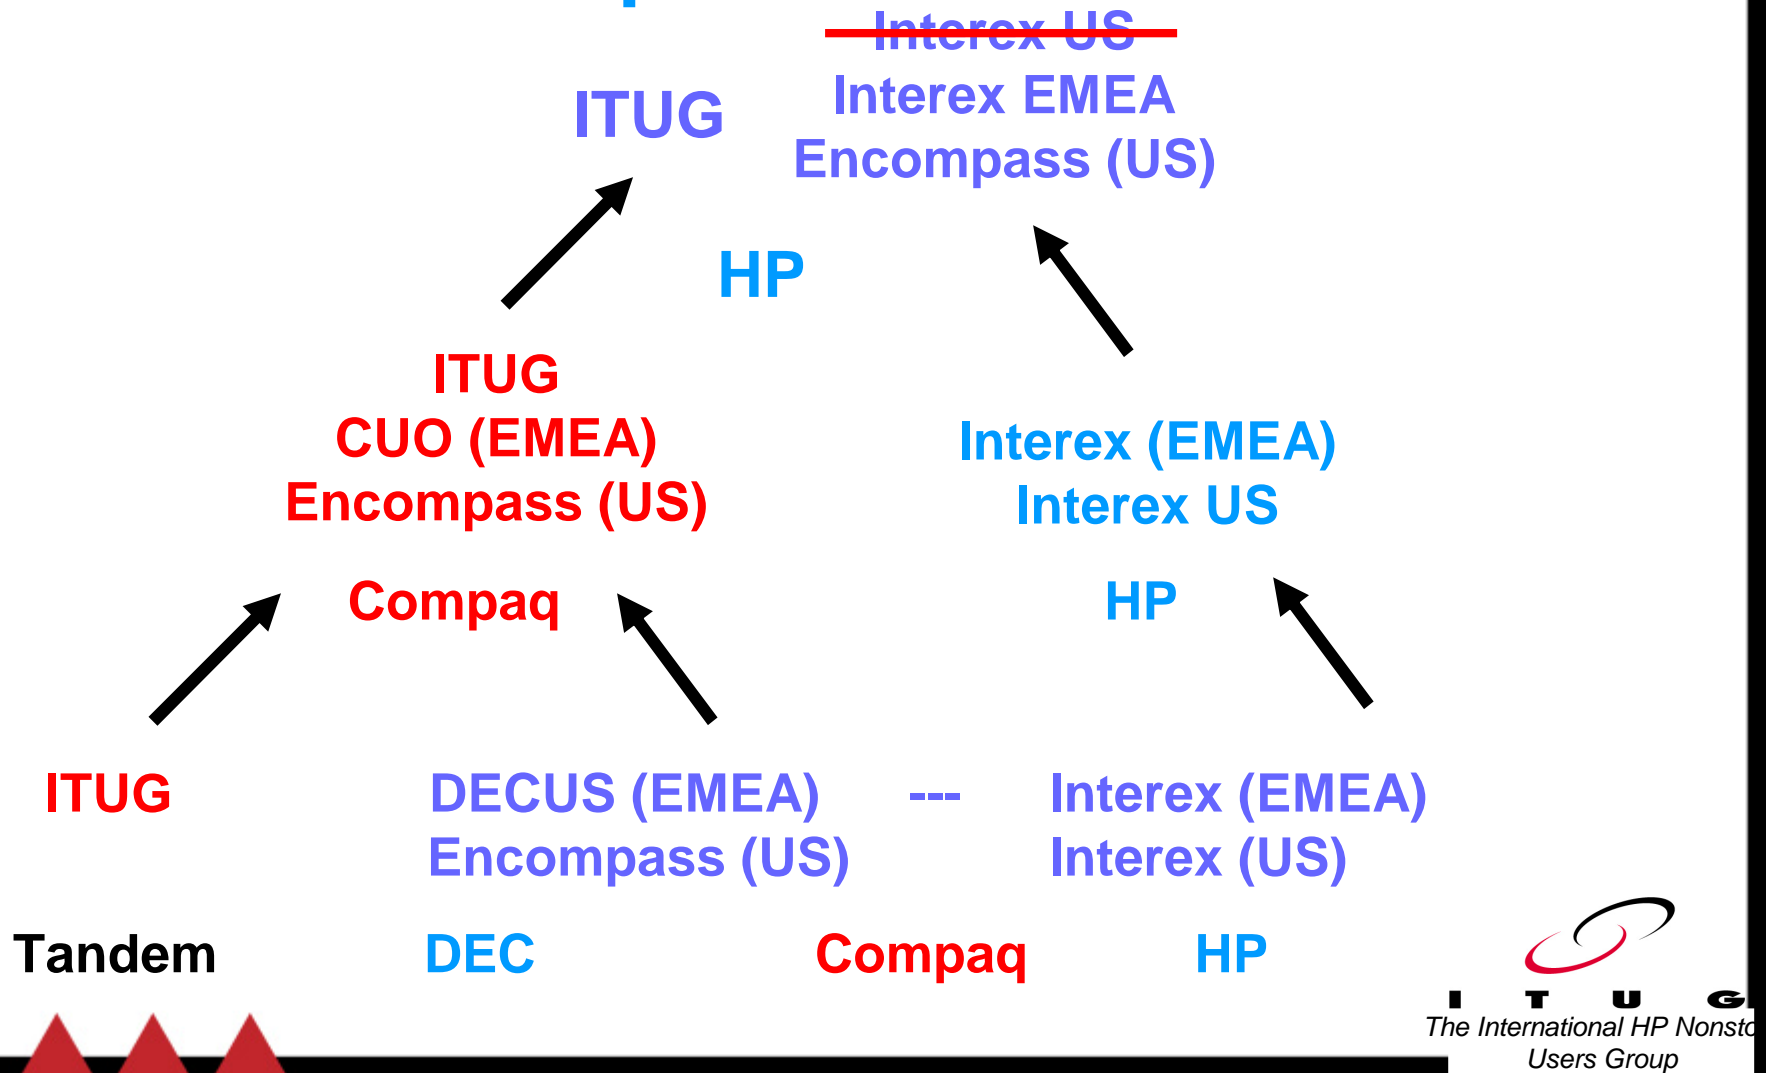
~~Interex US~~
Interex EMEA
Encompass (US)

ITUG

HP

ITUG
CUO (EMEA)
Encompass (US)

Interex (EMEA)
Interex US

Compaq

HP

ITUG

DECUS (EMEA)
Encompass (US)

---

Interex (EMEA)
Interex (US)

Tandem

DEC

Compaq

HP

I T U G
The International HP Nonst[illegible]
Users Group